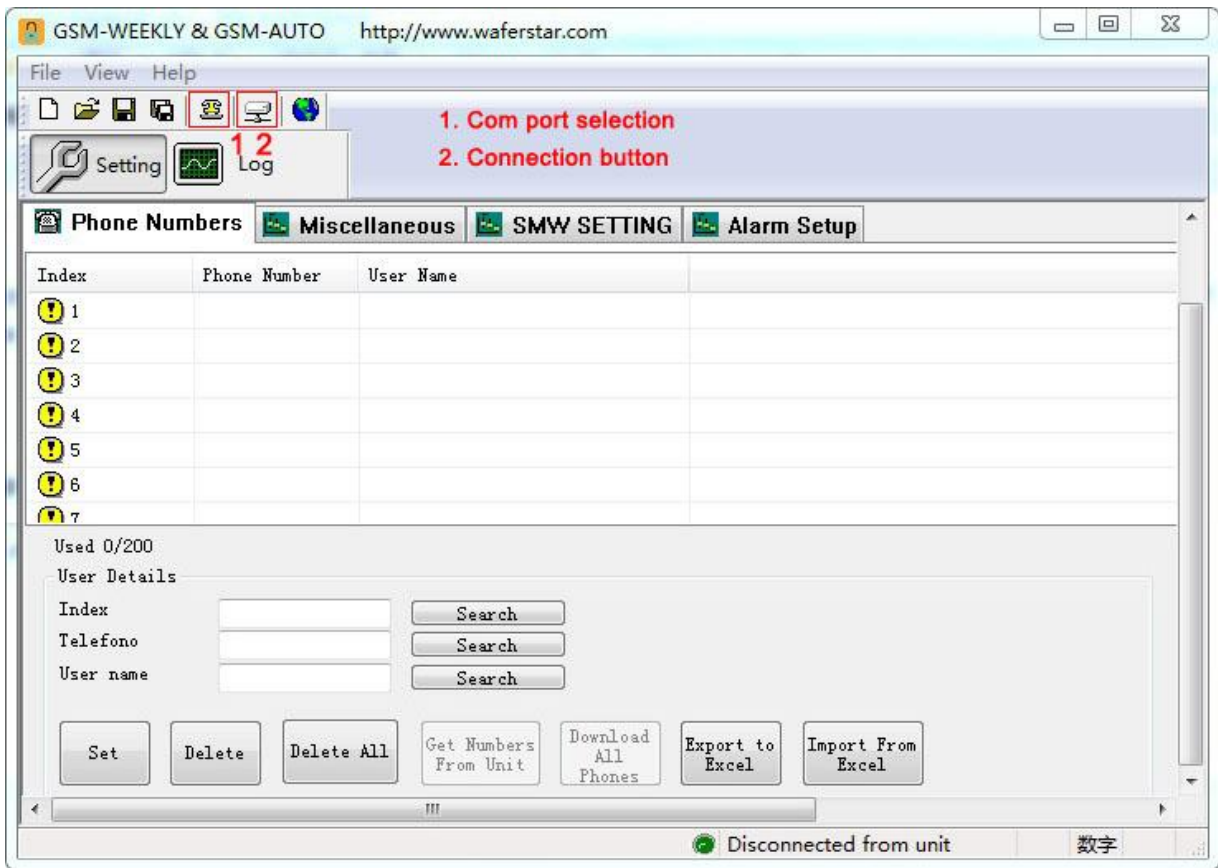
GSM-WEEKLY & GSM-AUTO http://www.waferstar.com

File View Help

1 2

1. Com port selection

2. Connection button

Setting Log

Phone Numbers Miscellaneous SMW SETTING Alarm Setup

| Index | Phone Number | User Name |
|---|---|---|
| 1 | | |
| 2 | | |
| 3 | | |
| 4 | | |
| 5 | | |
| 6 | | |
| 7 | | |

Used 0/200

User Details

Index Search

Telefono Search

User name Search

Set Delete Delete All Get Numbers From Unit Download All Phones Export to Excel Import From Excel

Disconnected from unit 数字